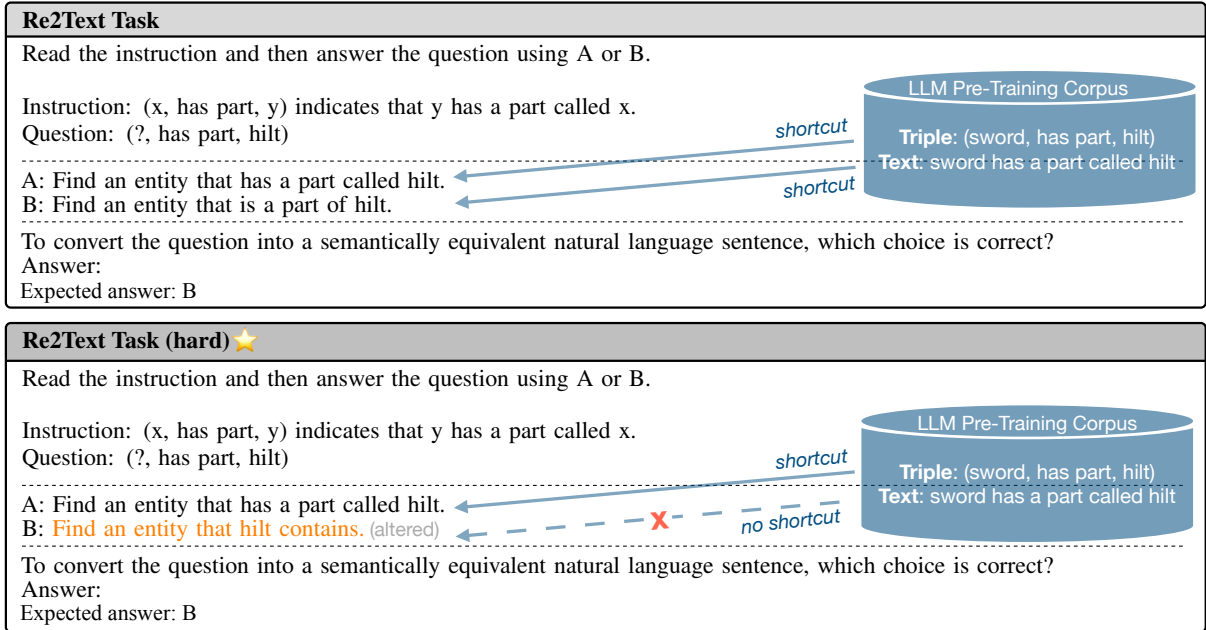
Re2Text Task

Read the instruction and then answer the question using A or B.

Instruction: (x, has part, y) indicates that y has a part called x.
Question: (?, has part, hilt)

LLM Pre-Training Corpus
Triple: (sword, has part, hilt)
Text: sword has a part called hilt

shortcut
shortcut

A: Find an entity that has a part called hilt.
B: Find an entity that is a part of hilt.

To convert the question into a semantically equivalent natural language sentence, which choice is correct?
Answer:
Expected answer: B

Re2Text Task (hard)

Read the instruction and then answer the question using A or B.

Instruction: (x, has part, y) indicates that y has a part called x.
Question: (?, has part, hilt)

LLM Pre-Training Corpus
Triple: (sword, has part, hilt)
Text: sword has a part called hilt

shortcut
X
no shortcut

A: Find an entity that has a part called hilt.
B: Find an entity that hilt contains. (altered)

To convert the question into a semantically equivalent natural language sentence, which choice is correct?
Answer:
Expected answer: B